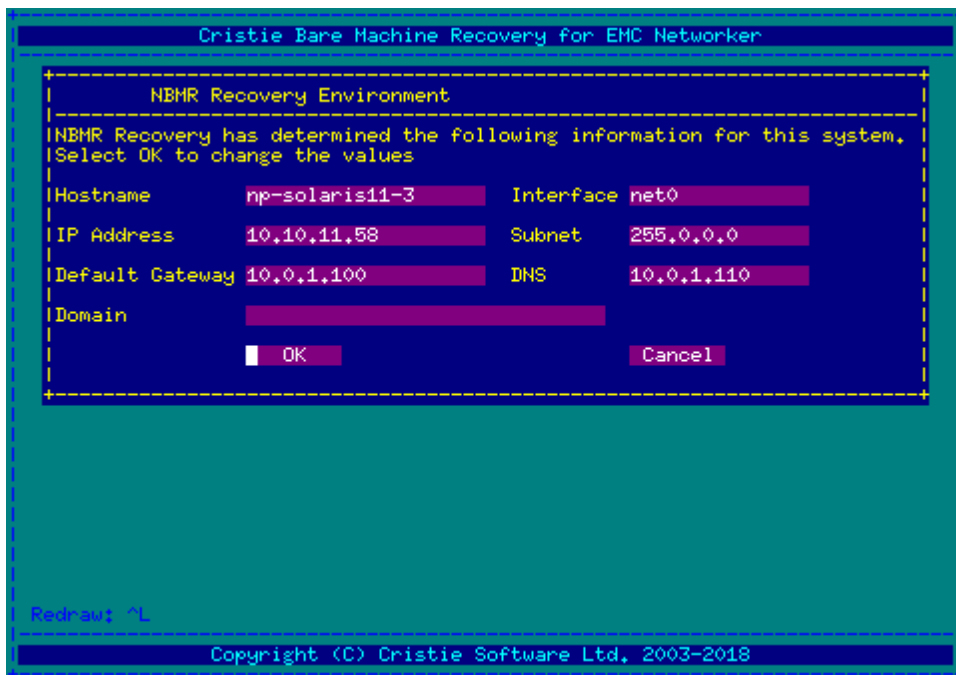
Cristie Bare Machine Recovery for EMC Networker

NBMR Recovery Environment

NBMR Recovery has determined the following information for this system.
Select OK to change the values

Hostname np-solaris11-3 Interface net0

IP Address 10.10.11.58 Subnet 255.0.0.0

Default Gateway 10.0.1.100 DNS 10.0.1.110

Domain

OK

Cancel

Redraw: ^L

Copyright (C) Cristie Software Ltd. 2003-2018